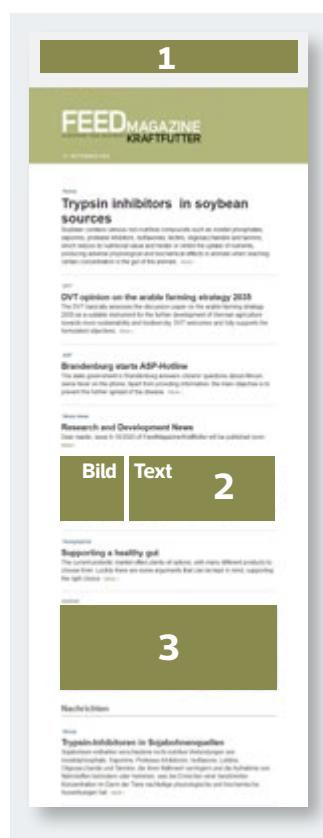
1

FEED MAGAZINE KRAFTFUTTER

Trypsin inhibitors in soybean sources

DVT opinion on the arable farming strategy 2035

Brandenburg starts ASP-Hotline

Research and Development News

Bild

Text

2

Supporting a healthy gut

3

Nachrichten

Trypsin-Inhibitoren in Sojabohnenquellen